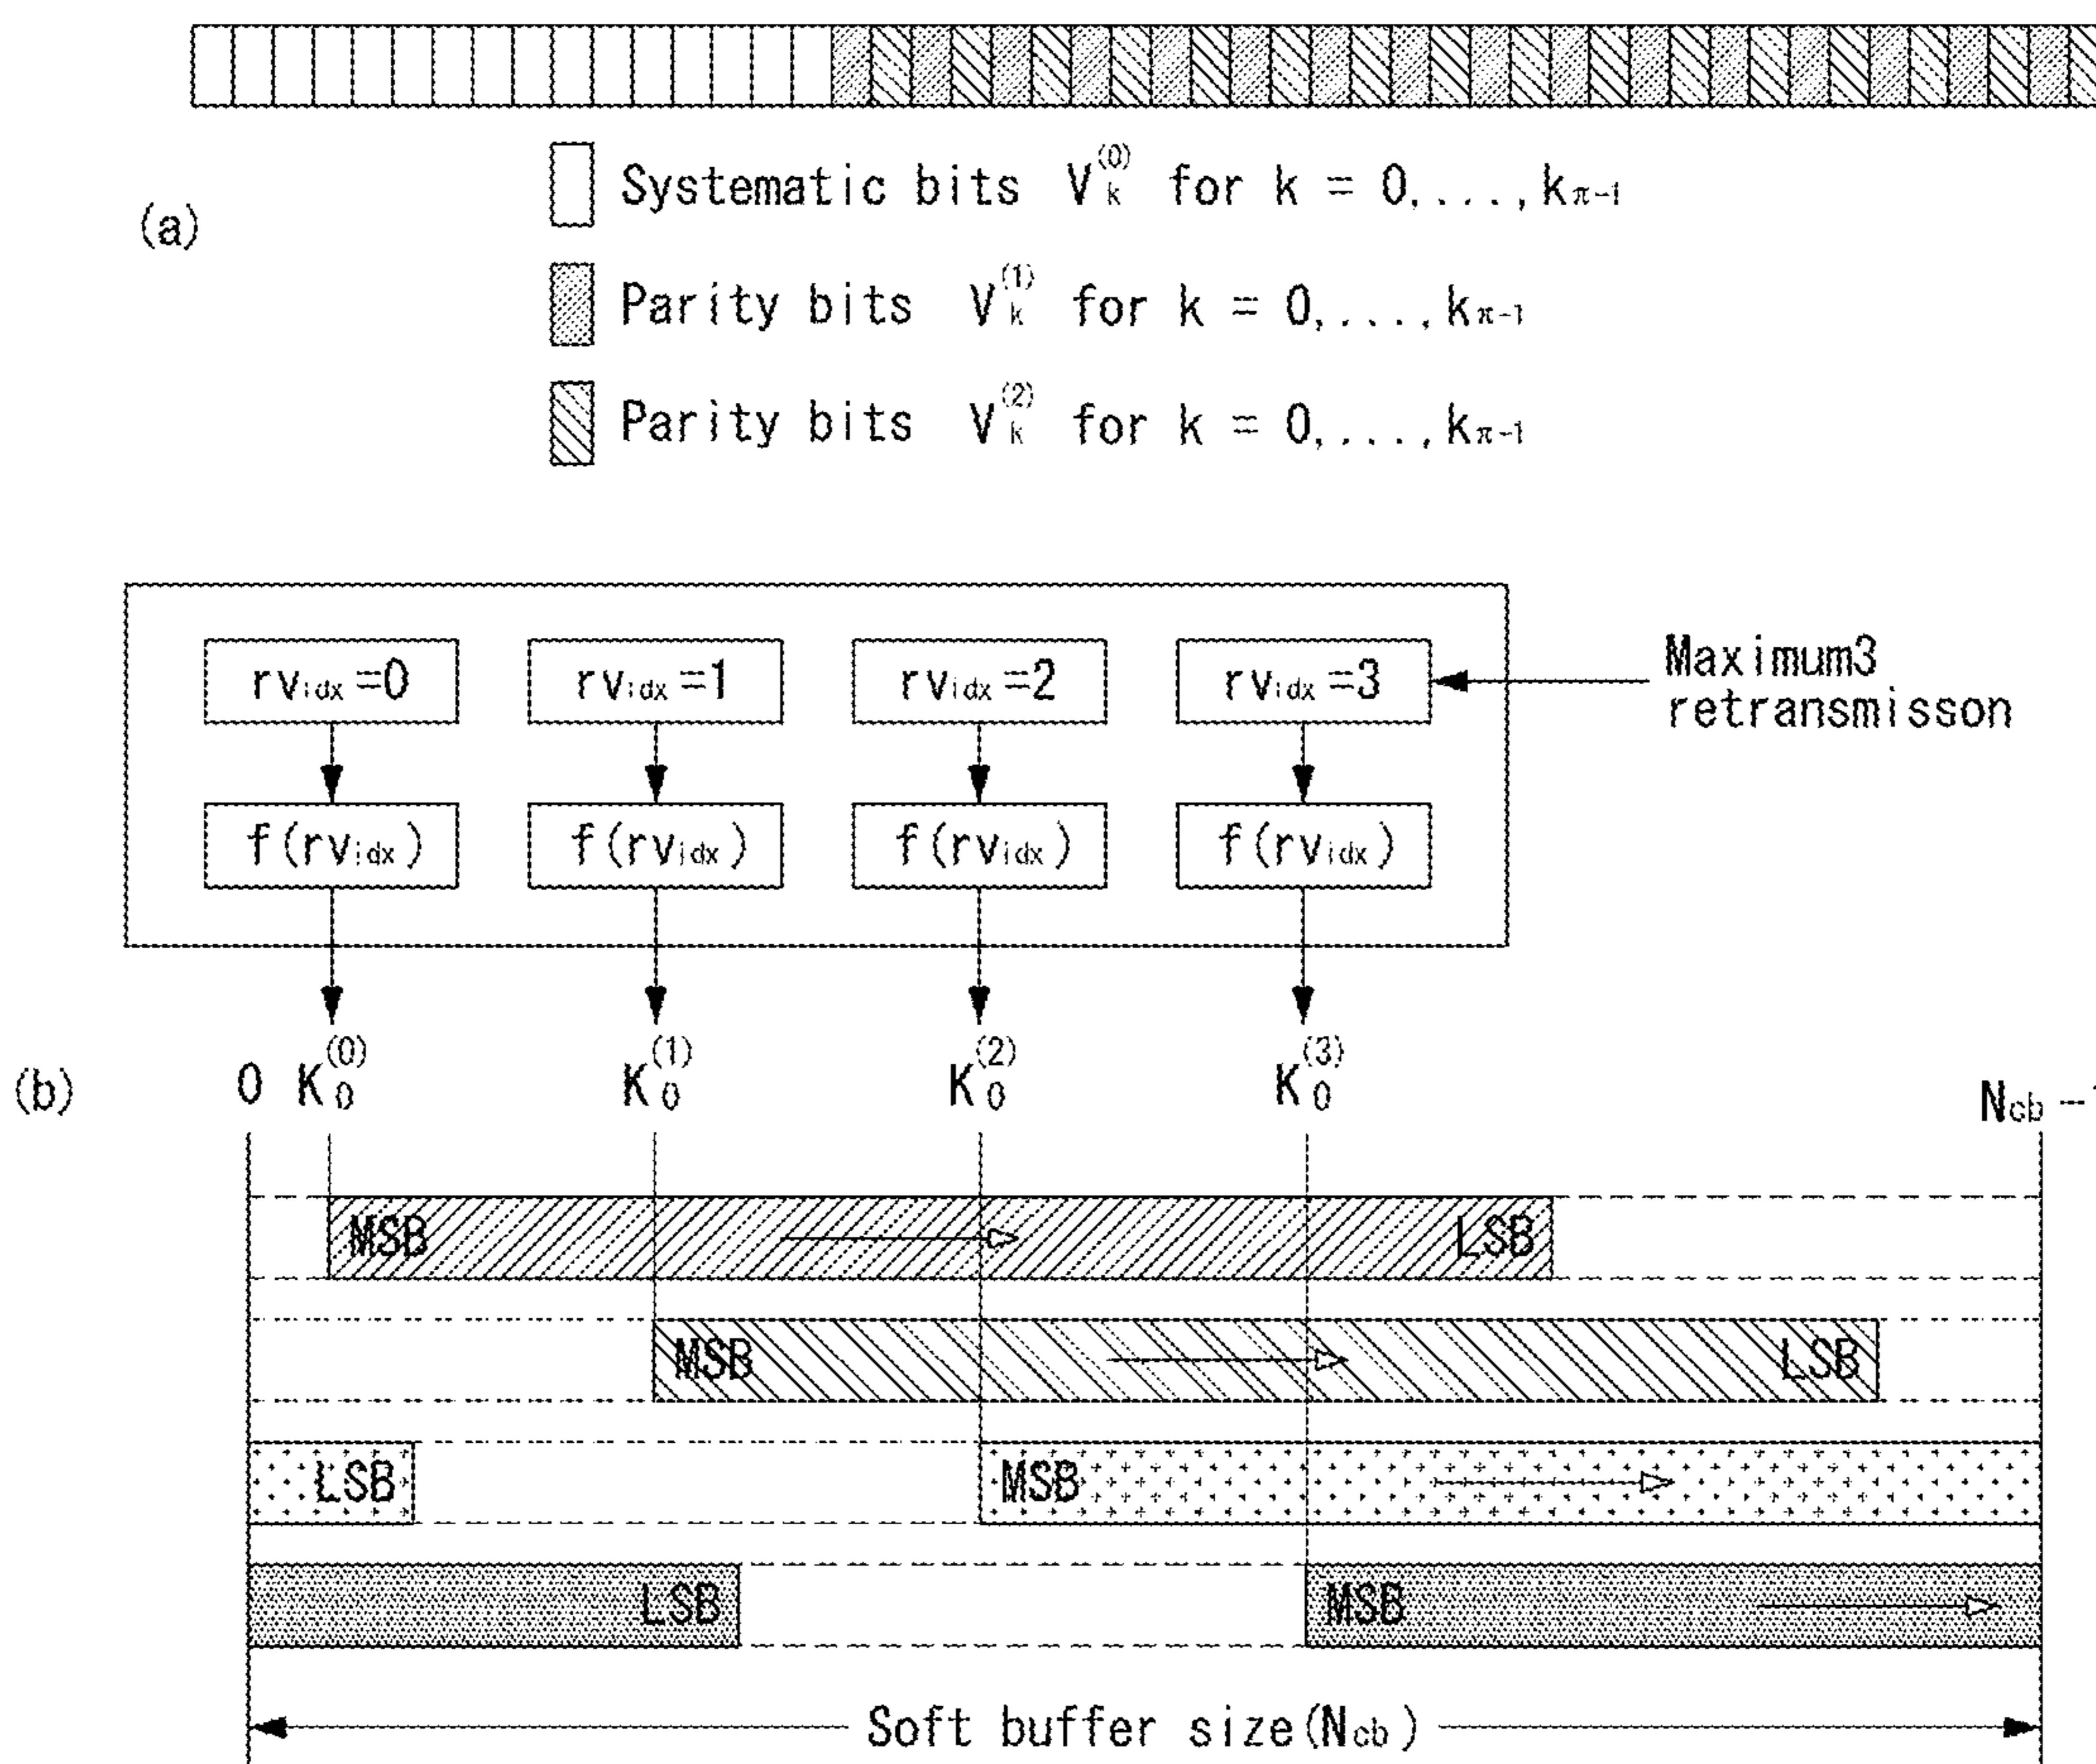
(a)

Systematic bits $V_k^{(0)}$ for k = 0, . . . , $k_{\pi-1}$

Parity bits $V_k^{(1)}$ for k = 0, . . . , $k_{\pi-1}$

Parity bits $V_k^{(2)}$ for k = 0, . . . , $k_{\pi-1}$

$rv_{idx}$ =0
$rv_{idx}$ =1
$rv_{idx}$ =2
$rv_{idx}$ =3

Maximum3 retransmisson

f($rv_{idx}$)
f($rv_{idx}$)
f($rv_{idx}$)
f($rv_{idx}$)

(b)

0 $K_0^{(0)}$ $K_0^{(1)}$ $K_0^{(2)}$ $K_0^{(3)}$ $N_{cb}$ −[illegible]

MSB LSB

MSB LSB

LSB MSB

LSB MSB

Soft buffer size($N_{cb}$)